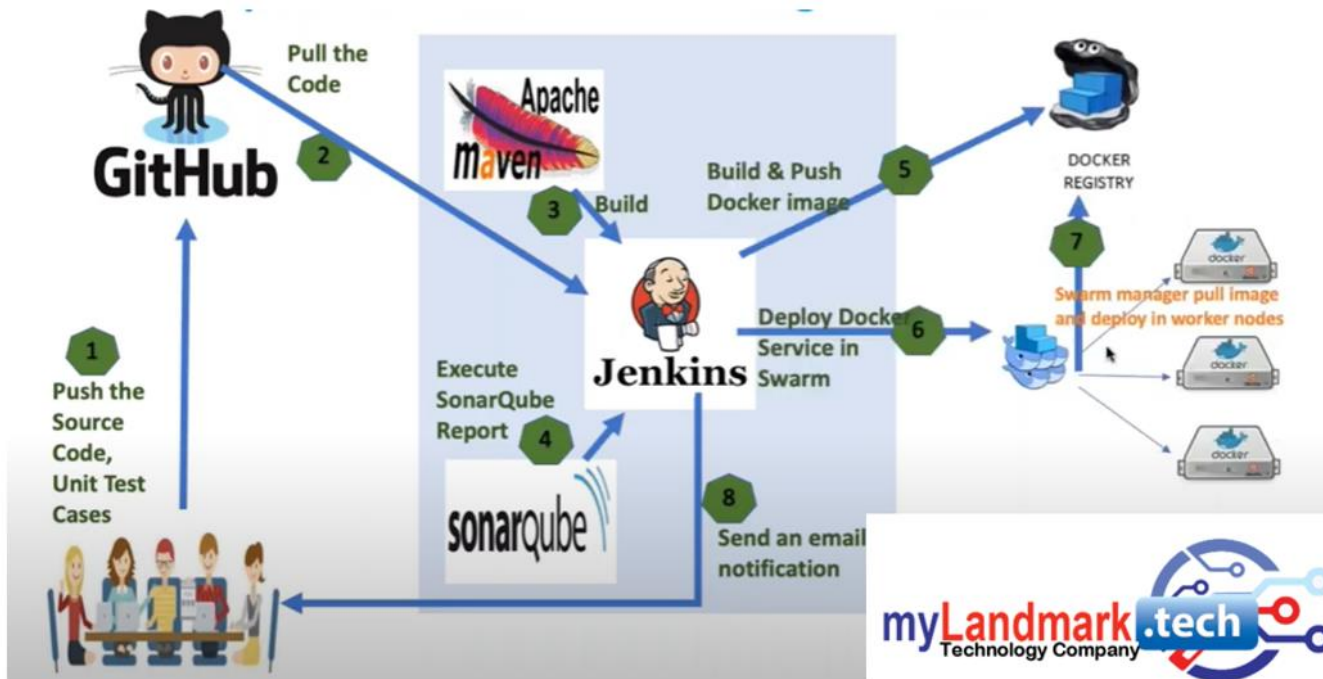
GitHub

Pull the Code

2

Apache maven

3

Build

Build & Push Docker image

5

DOCKER REGISTRY

7

docker

Swarm manager pull image and deploy in worker nodes

docker

docker

Jenkins

Deploy Docker Service in Swarm

6

Execute SonarQube Report

4

sonarqube

8

Send an email notification

1

Push the Source Code, Unit Test Cases

myLandmark.tech
Technology Company